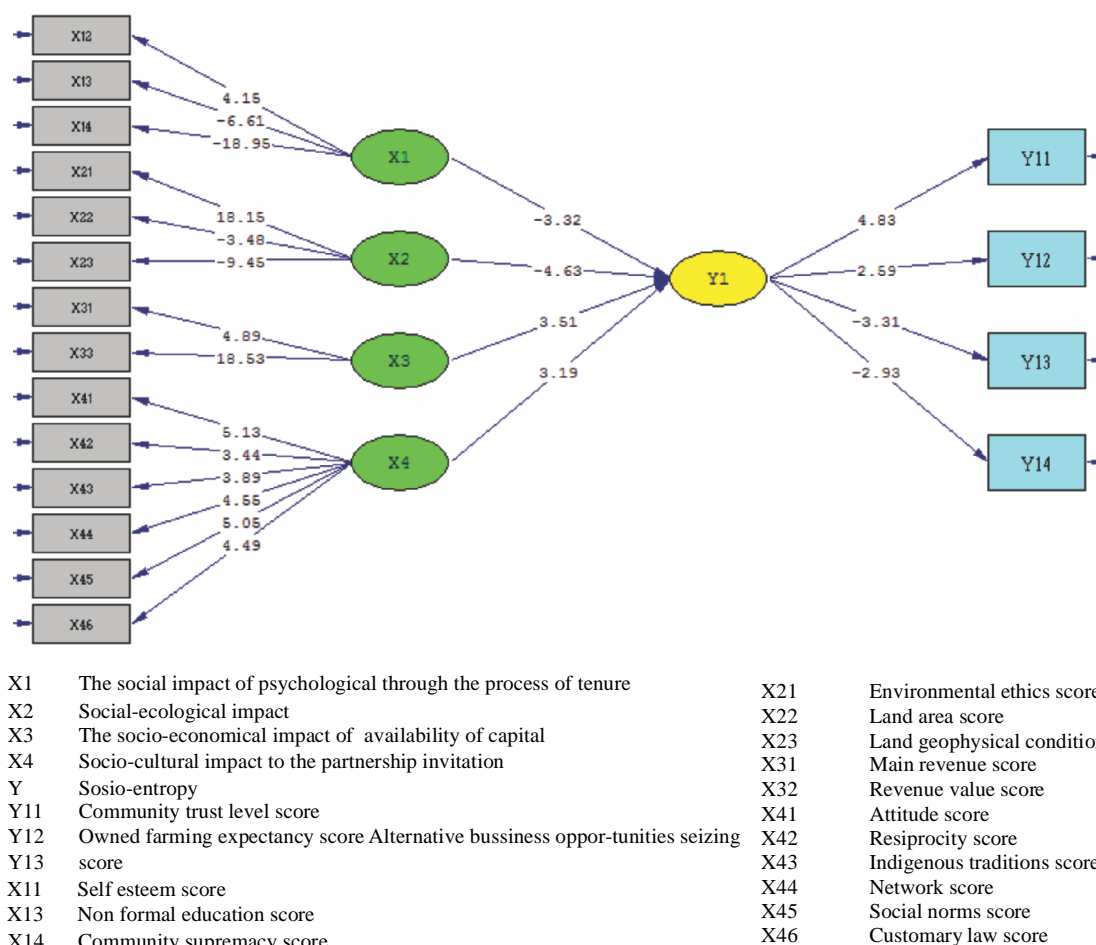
X12
X13
X14
X21
X22
X23
X31
X33
X41
X42
X43
X44
X45
X46

4.15
-6.61
-18.95
18.15
-3.48
-9.45
4.89
18.53
5.13
3.44
3.89
4.55
5.05
4.49

X1
X2
X3
X4

-3.32
-4.63
3.51
3.19

Y1

4.83
2.59
-3.31
-2.93

Y11
Y12
Y13
Y14

X1 The social impact of psychological through the process of tenure
X2 Social-ecological impact
X3 The socio-economical impact of availability of capital
X4 Socio-cultural impact to the partnership invitation
Y Sosio-entropy
Y11 Community trust level score
Y12 Owned farming expectancy score Alternative bussiness oppor-tunities seizing
Y13 score
X11 Self esteem score
X13 Non formal education score
X14 Community supremacy score

X21 Environmental ethics score
X22 Land area score
X23 Land geophysical conditio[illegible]
X31 Main revenue score
X32 Revenue value score
X41 Attitude score
X42 Resiprocity score
X43 Indigenous traditions score
X44 Network score
X45 Social norms score
X46 Customary law score